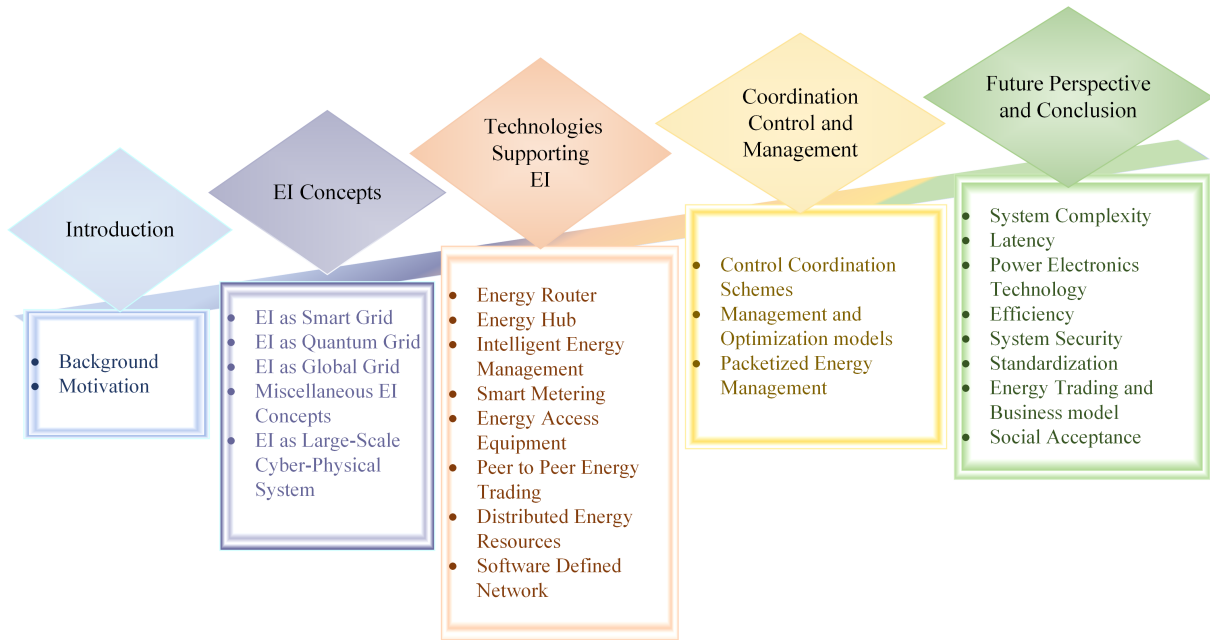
Introduction

- Background
- Motivation

EI Concepts

- EI as Smart Grid
- EI as Quantum Grid
- EI as Global Grid
- Miscellaneous EI Concepts
- EI as Large-Scale Cyber-Physical System

Technologies Supporting EI

- Energy Router
- Energy Hub
- Intelligent Energy Management
- Smart Metering
- Energy Access Equipment
- Peer to Peer Energy Trading
- Distributed Energy Resources
- Software Defined Network

Coordination Control and Management

- Control Coordination Schemes
- Management and Optimization models
- Packetized Energy Management

Future Perspective and Conclusion

- System Complexity
- Latency
- Power Electronics Technology
- Efficiency
- System Security
- Standardization
- Energy Trading and Business model
- Social Acceptance